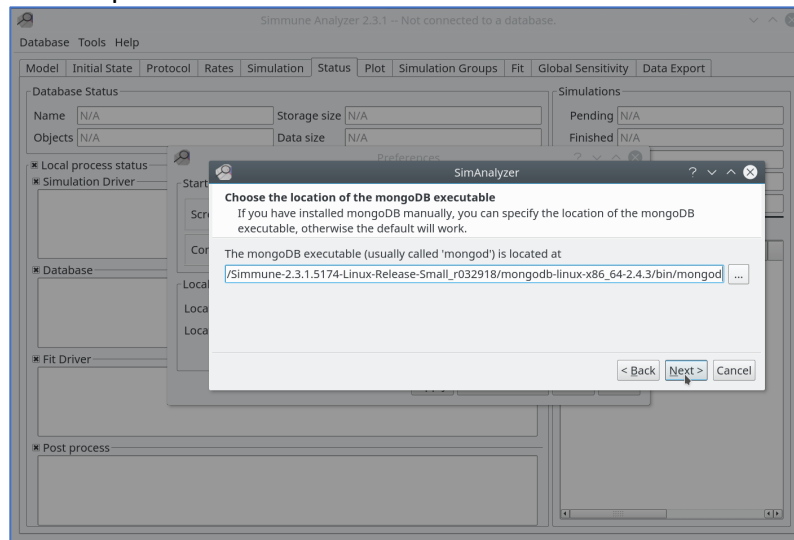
Simmune Analyzer 2.3.1 -- Not connected to a database.

Database Tools Help

Model | Initial State | Protocol | Rates | Simulation | Status | Plot | Simulation Groups | Fit | Global Sensitivity | Data Export

Database Status

Name N/A

Objects N/A

Storage size N/A

Data size N/A

Simulations

Pending N/A

Finished N/A

Local process status

Simulation Driver

Start

Scr

Cor

Database

Local

Loca

Loca

Fit Driver

Post process

Preferences

SimAnalyzer

Choose the location of the mongoDB executable

If you have installed mongoDB manually, you can specify the location of the mongoDB executable, otherwise the default will work.

The mongoDB executable (usually called 'mongod') is located at

/Simmune-2.3.1.5174-Linux-Release-Small_r032918/mongodb-linux-x86_64-2.4.3/bin/mongod

...

< Back | Next > | Cancel